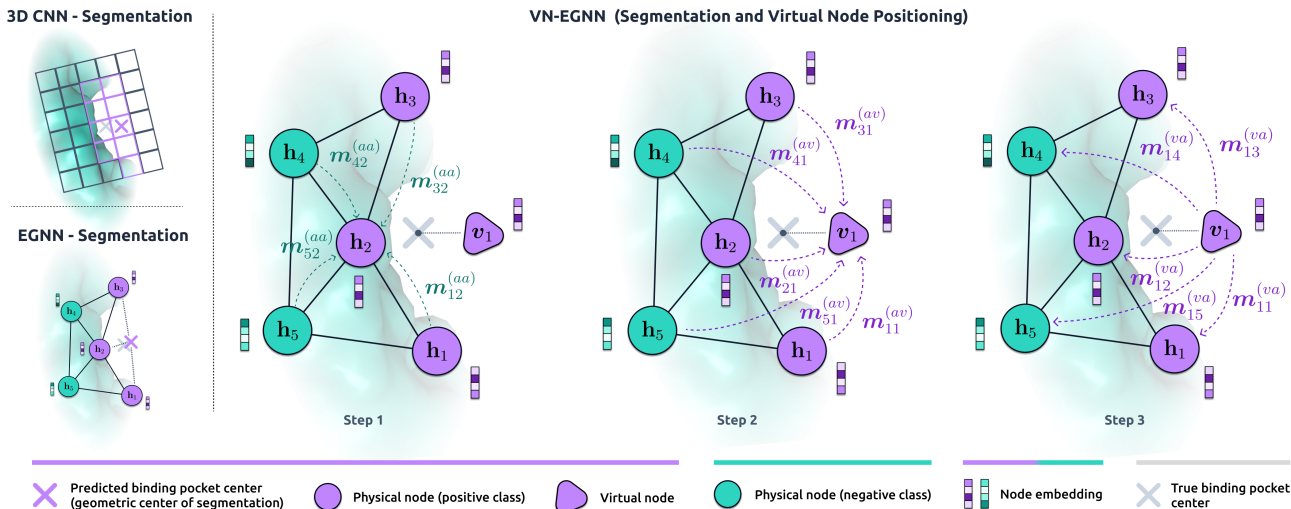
3D CNN - Segmentation

EGNN - Segmentation

$\mathbf{h}_3$ $\mathbf{h}_4$ $\mathbf{h}_2$ $\mathbf{h}_5$ $\mathbf{h}_1$

VN-EGNN (Segmentation and Virtual Node Positioning)

$\mathbf{h}_3$ $\mathbf{h}_4$ $\boldsymbol{m}_{42}^{(aa)}$ $\boldsymbol{m}_{32}^{(aa)}$ $\mathbf{h}_2$ $\boldsymbol{v}_1$ $\boldsymbol{m}_{52}^{(aa)}$ $\boldsymbol{m}_{12}^{(aa)}$ $\mathbf{h}_5$ $\mathbf{h}_1$

Step 1

$\mathbf{h}_3$ $\boldsymbol{m}_{31}^{(av)}$ $\mathbf{h}_4$ $\boldsymbol{m}_{41}^{(av)}$ $\mathbf{h}_2$ $\boldsymbol{v}_1$ $\boldsymbol{m}_{21}^{(av)}$ $\mathbf{h}_5$ $\boldsymbol{m}_{51}^{(av)}$ $\boldsymbol{m}_{11}^{(av)}$ $\mathbf{h}_1$

Step 2

$\mathbf{h}_3$ $\mathbf{h}_4$ $\boldsymbol{m}_{14}^{(va)}$ $\boldsymbol{m}_{13}^{(va)}$ $\mathbf{h}_2$ $\boldsymbol{v}_1$ $\boldsymbol{m}_{12}^{(va)}$ $\mathbf{h}_5$ $\boldsymbol{m}_{15}^{(va)}$ $\boldsymbol{m}_{11}^{(va)}$ $\mathbf{h}_1$

Step 3

Predicted binding pocket center (geometric center of segmentation)
Physical node (positive class)
Virtual node
Physical node (negative class)
Node embedding
True binding pocket center